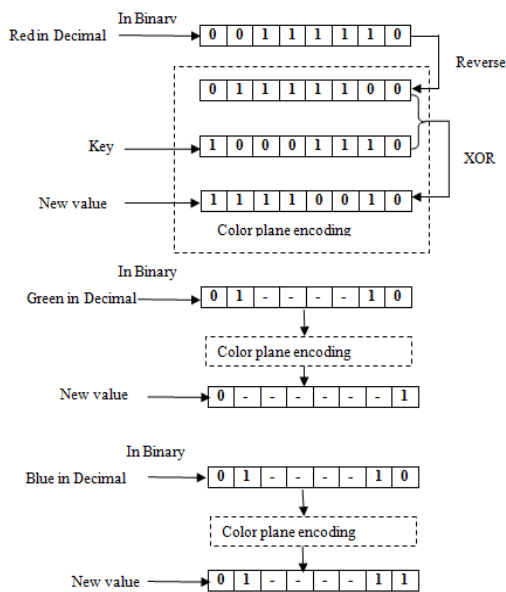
In Binary
Red in Decimal

| 0 | 0 | 1 | 1 | 1 | 1 | 1 | 0 |
|---|---|---|---|---|---|---|---|

Reverse

| 0 | 1 | 1 | 1 | 1 | 1 | 0 | 0 |
|---|---|---|---|---|---|---|---|

Key

| 1 | 0 | 0 | 0 | 1 | 1 | 1 | 0 |
|---|---|---|---|---|---|---|---|

XOR

New value

| 1 | 1 | 1 | 1 | 0 | 0 | 1 | 0 |
|---|---|---|---|---|---|---|---|

Color plane encoding

In Binary
Green in Decimal

| 0 | 1 | - | - | - | - | 1 | 0 |
|---|---|---|---|---|---|---|---|

Color plane encoding

New value

| 0 | - | - | - | - | - | - | 1 |
|---|---|---|---|---|---|---|---|

In Binary
Blue in Decimal

| 0 | 1 | - | - | - | - | 1 | 0 |
|---|---|---|---|---|---|---|---|

Color plane encoding

New value

| 0 | 1 | - | - | - | - | 1 | 1 |
|---|---|---|---|---|---|---|---|